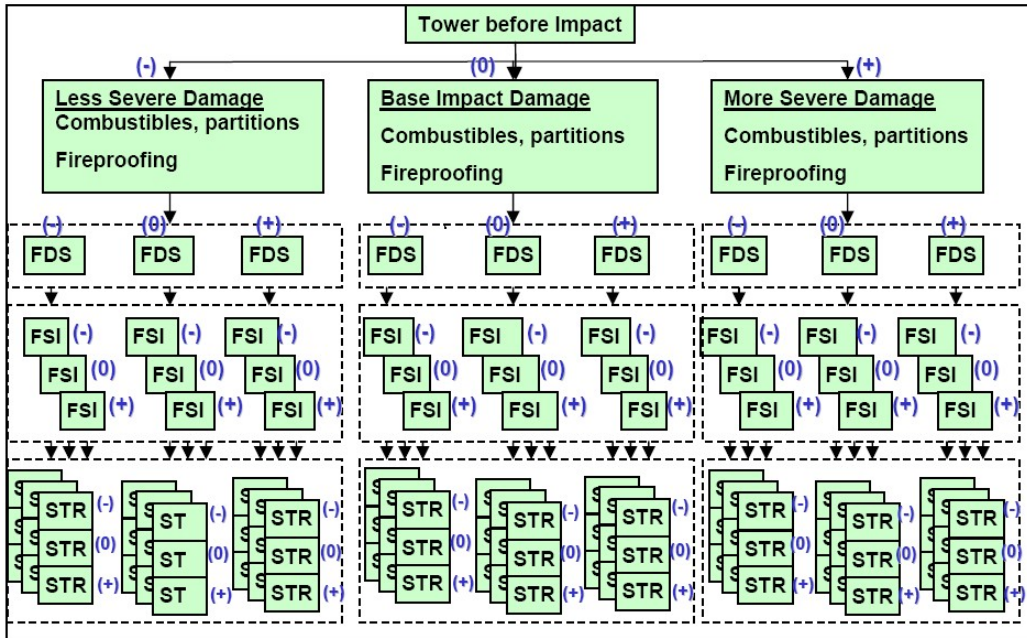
Tower before Impact

(-) (0) (+)

Less Severe Damage
Combustibles, partitions
Fireproofing

Base Impact Damage
Combustibles, partitions
Fireproofing

More Severe Damage
Combustibles, partitions
Fireproofing

(-) (0) (+) (-) (0) (+) (-) (0) (+)

FDS FDS FDS FDS FDS FDS FDS FDS FDS

FSI (-) FSI (-) FSI (-) FSI (-) FSI (-) FSI (-) FSI (-) FSI (-) FSI (-)
FSI (0) FSI (0) FSI (0) FSI (0) FSI (0) FSI (0) FSI (0) FSI (0) FSI (0)
FSI (+) FSI (+) FSI (+) FSI (+) FSI (+) FSI (+) FSI (+) FSI (+) FSI (+)

STR (-) ST (-) STR (-) STR (-) STR (-) STR (-) STR (-) STR (-) STR (-)
STR (0) ST (0) STR (0) STR (0) STR (0) STR (0) STR (0) STR (0) STR (0)
STR (+) ST (+) STR (+) STR (+) STR (+) STR (+) STR (+) STR (+) STR (+)